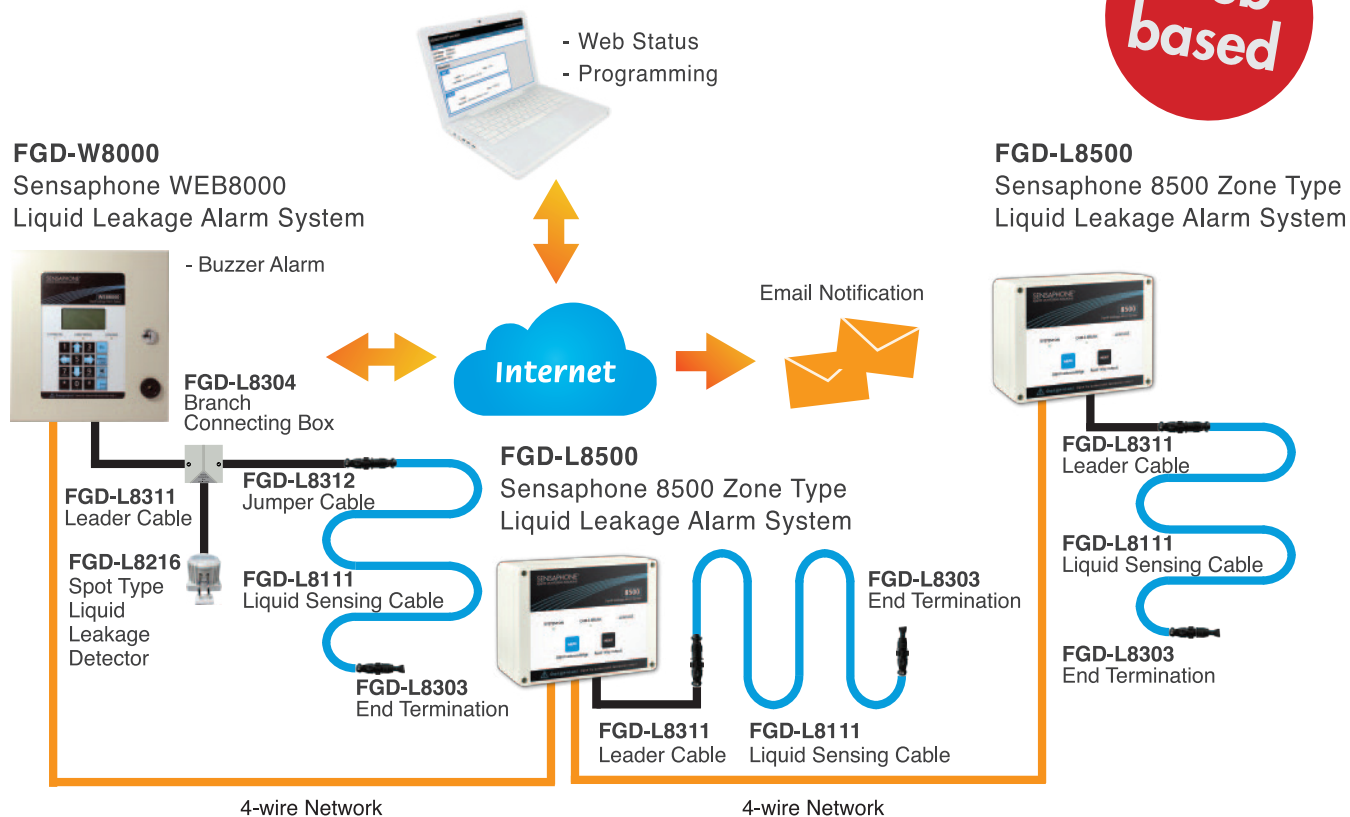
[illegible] based

- Web Status
- Programming

FGD-W8000
Sensaphone WEB8000
Liquid Leakage Alarm System

- Buzzer Alarm

FGD-L8500
Sensaphone 8500 Zone Type
Liquid Leakage Alarm System

Email Notification

Internet

FGD-L8304
Branch
Connecting Box

FGD-L8311
Leader Cable

FGD-L8312
Jumper Cable

FGD-L8216
Spot Type
Liquid
Leakage
Detector

FGD-L8111
Liquid Sensing Cable

FGD-L8303
End Termination

FGD-L8500
Sensaphone 8500 Zone Type
Liquid Leakage Alarm System

FGD-L8303
End Termination

FGD-L8311
Leader Cable

FGD-L8111
Liquid Sensing Cable

FGD-L8311
Leader Cable

FGD-L8111
Liquid Sensing Cable

FGD-L8303
End Termination

4-wire Network

4-wire Network